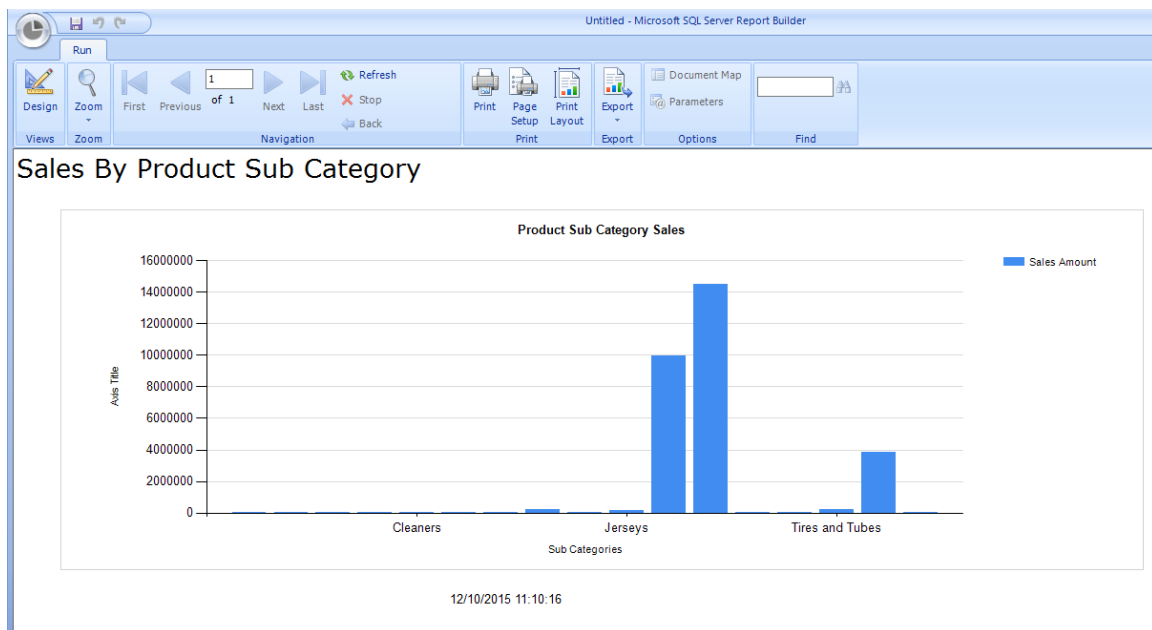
Untitled - Microsoft SQL Server Report Builder

Run

Design
Views

Zoom
Zoom

First Previous 1 of 1 Next Last
Refresh
Stop
Back
Navigation

Print Page Setup Print Layout
Print

Export
Export

Document Map
Parameters
Options

Find

Sales By Product Sub Category

Product Sub Category Sales

Sales Amount

16000000
14000000
12000000
10000000
8000000
6000000
4000000
2000000
0

Axis Title

Cleaners
Jerseys
Tires and Tubes

Sub Categories

12/10/2015 11:10:16